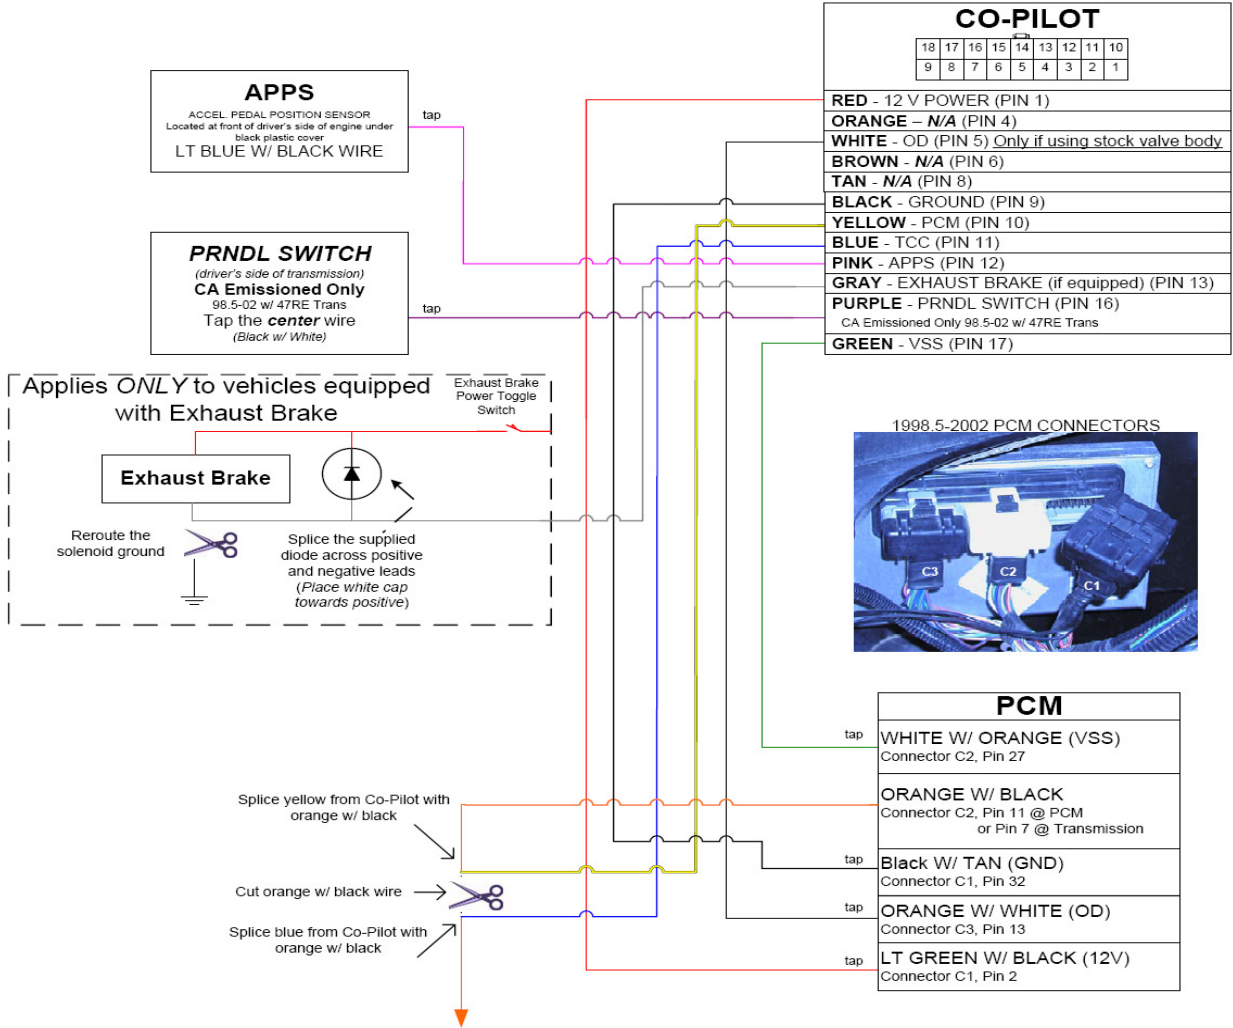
CO-PILOT

| 18 | 17 | 16 | 15 | 14 | 13 | 12 | 11 | 10 |
|---|---|---|---|---|---|---|---|---|
| 9 | 8 | 7 | 6 | 5 | 4 | 3 | 2 | 1 |

RED - 12 V POWER (PIN 1)
ORANGE – N/A (PIN 4)
WHITE - OD (PIN 5) Only if using stock valve body
BROWN - N/A (PIN 6)
TAN - N/A (PIN 8)
BLACK - GROUND (PIN 9)
YELLOW - PCM (PIN 10)
BLUE - TCC (PIN 11)
PINK - APPS (PIN 12)
GRAY - EXHAUST BRAKE (if equipped) (PIN 13)
PURPLE - PRNDL SWITCH (PIN 16)
CA Emissioned Only 98.5-02 w/ 47RE Trans
GREEN - VSS (PIN 17)

APPS
ACCEL. PEDAL POSITION SENSOR
Located at front of driver's side of engine under black plastic cover
LT BLUE W/ BLACK WIRE

tap

PRNDL SWITCH
(driver's side of transmission)
CA Emissioned Only
98.5-02 w/ 47RE Trans
Tap the center wire
(Black w/ White)

tap

Applies ONLY to vehicles equipped with Exhaust Brake

Exhaust Brake Power Toggle Switch

Exhaust Brake

Reroute the solenoid ground

Splice the supplied diode across positive and negative leads (Place white cap towards positive)

1998.5-2002 PCM CONNECTORS

C3
C2
C1

PCM

tap
WHITE W/ ORANGE (VSS)
Connector C2, Pin 27

ORANGE W/ BLACK
Connector C2, Pin 11 @ PCM
or Pin 7 @ Transmission

tap
Black W/ TAN (GND)
Connector C1, Pin 32

tap
ORANGE W/ WHITE (OD)
Connector C3, Pin 13

tap
LT GREEN W/ BLACK (12V)
Connector C1, Pin 2

Splice yellow from Co-Pilot with orange w/ black

Cut orange w/ black wire

Splice blue from Co-Pilot with orange w/ black